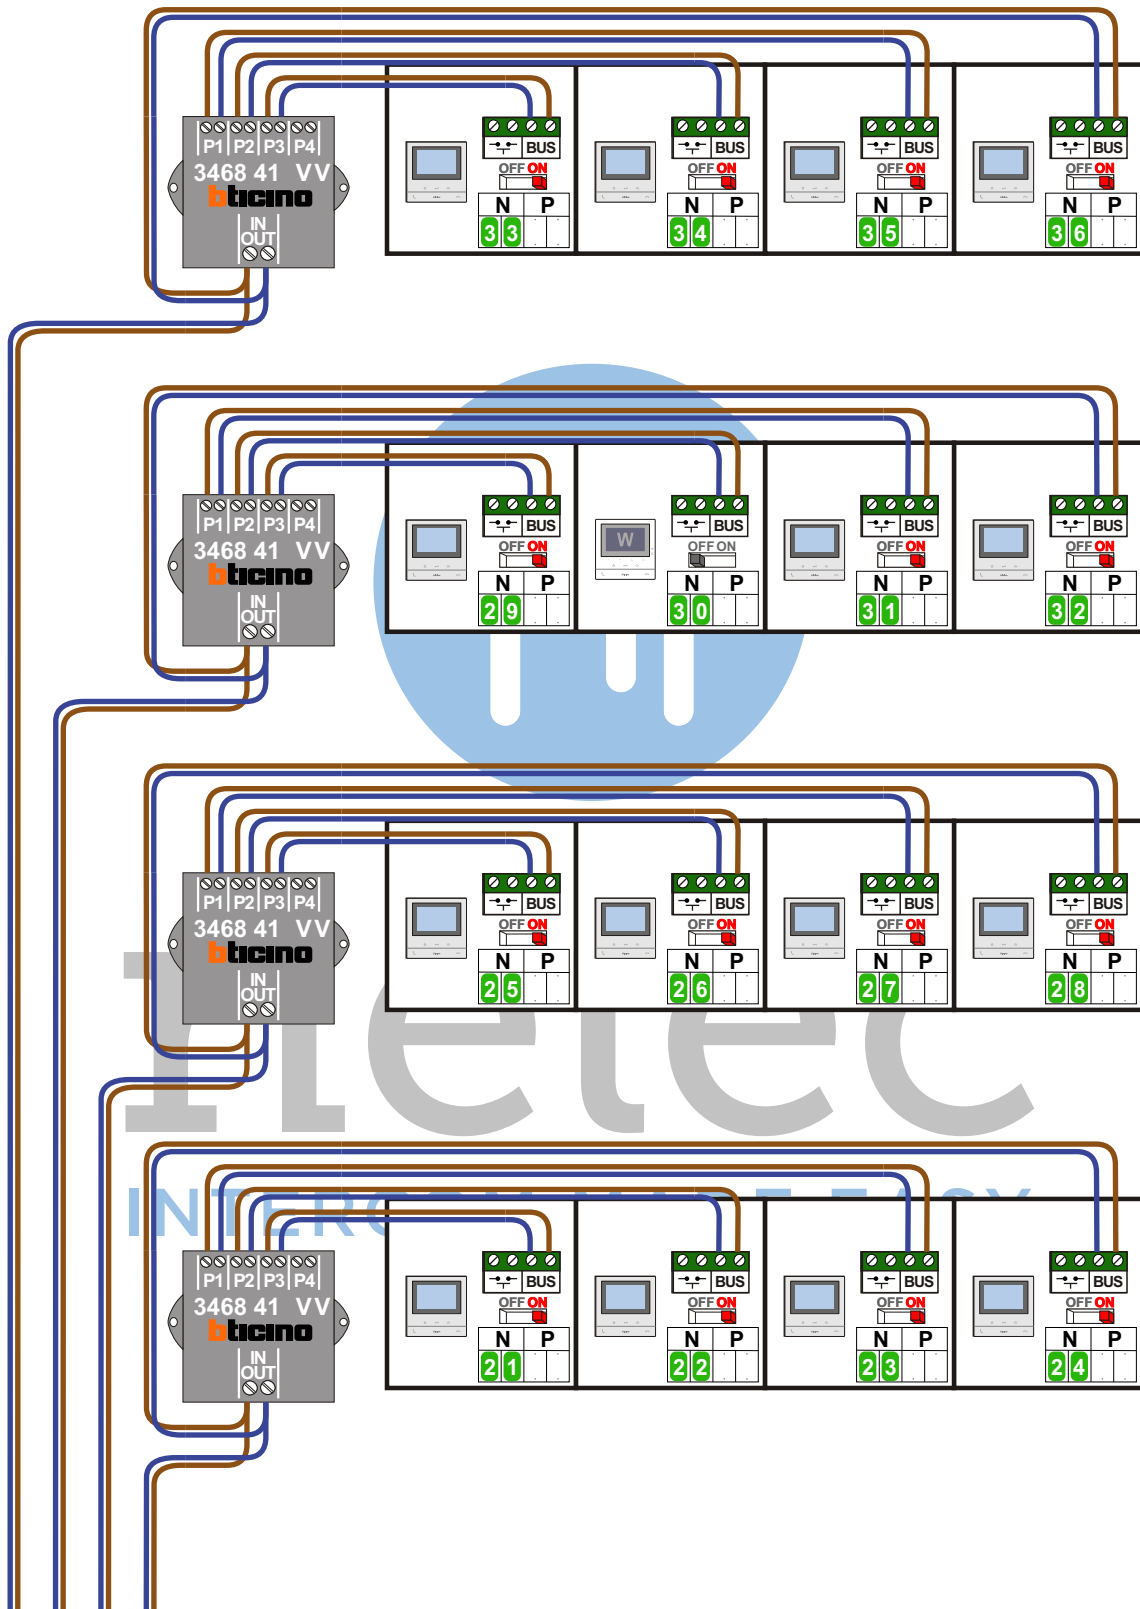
P1 P2 P3 P4
3468 41 VV
bticino
IN
OUT

BUS
OFF ON
N P
3 3

BUS
OFF ON
N P
3 4

BUS
OFF ON
N P
3 5

BUS
OFF ON
N P
3 6

P1 P2 P3 P4
3468 41 VV
bticino
IN
OUT

BUS
OFF ON
N P
2 9

W
BUS
OFF ON
N P
3 0

BUS
OFF ON
N P
3 1

BUS
OFF ON
N P
3 2

P1 P2 P3 P4
3468 41 VV
bticino
IN
OUT

BUS
OFF ON
N P
2 5

BUS
OFF ON
N P
2 6

BUS
OFF ON
N P
2 7

BUS
OFF ON
N P
2 8

P1 P2 P3 P4
3468 41 VV
bticino
IN
OUT

BUS
OFF ON
N P
2 1

BUS
OFF ON
N P
2 2

BUS
OFF ON
N P
2 3

BUS
OFF ON
N P
2 4

Ifetec
INTERCOM MADE EASY